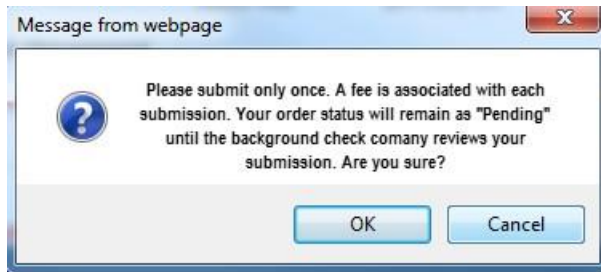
Message from webpage

Please submit only once. A fee is associated with each submission. Your order status will remain as "Pending" until the background check comany reviews your submission. Are you sure?

OK

Cancel